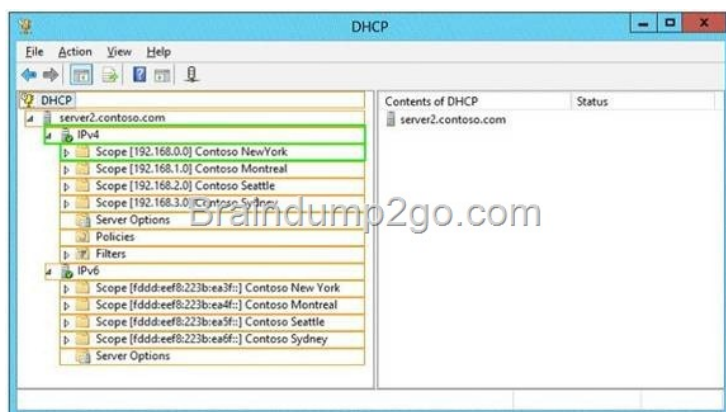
DHCP

File Action View Help

DHCP
server2.contoso.com
IPv4
Scope [192.168.0.0] Contoso NewYork
Scope [192.168.1.0] Contoso Montreal
Scope [192.168.2.0] Contoso Seattle
Scope [192.168.3.0] Contoso Sydney
Server Options
Policies
Filters
IPv6
Scope [fddd:eef8:223b:ea3f::] Contoso New York
Scope [fddd:eef8:223b:ea4f::] Contoso Montreal
Scope [fddd:eef8:223b:ea5f::] Contoso Seattle
Scope [fddd:eef8:223b:ea6f::] Contoso Sydney
Server Options

| Contents of DHCP | Status |
|---|---|
| server2.contoso.com | |

Braindump2go.com